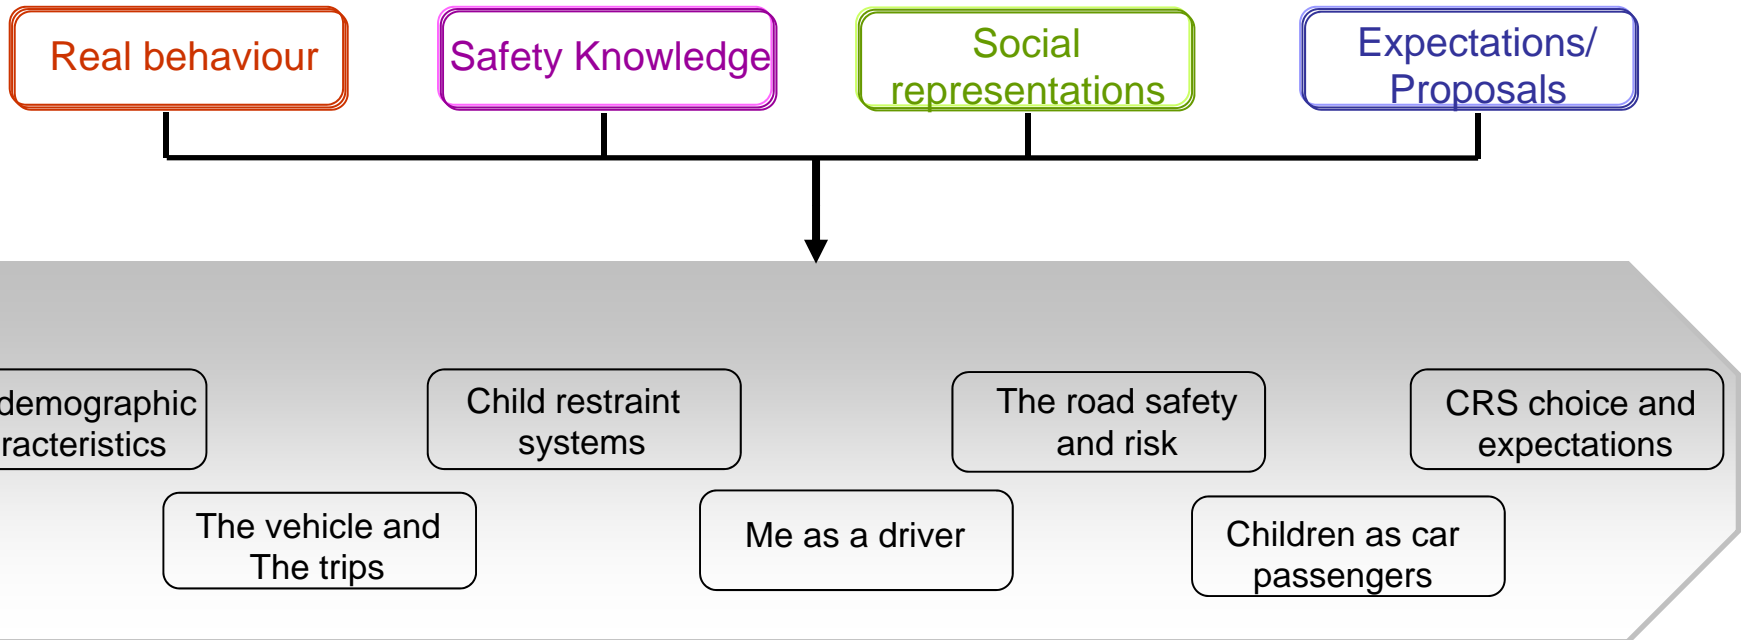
Real behaviour

Safety Knowledge

Social representations

Expectations/ Proposals

demographic racteristics

Child restraint systems

The road safety and risk

CRS choice and expectations

The vehicle and The trips

Me as a driver

Children as car passengers